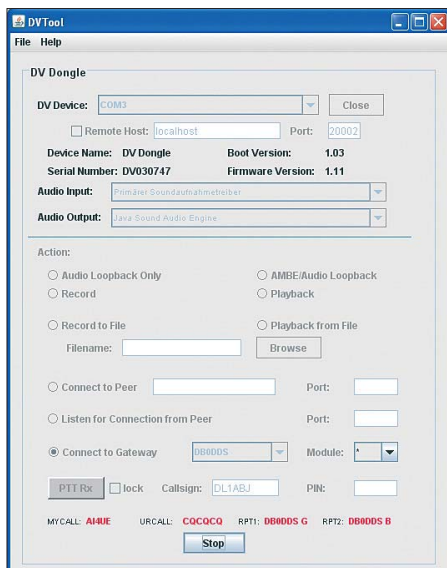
DVTool
File Help

DV Dongle

DV Device: COM3 Close

Remote Host: localhost Port: 20002

Device Name: DV Dongle Boot Version: 1.03
Serial Number: DV030747 Firmware Version: 1.11

Audio Input: Primärer Soundaufnahmetreiber

Audio Output: Java Sound Audio Engine

Action:

Audio Loopback Only
AMBE/Audio Loopback
Record
Playback
Record to File
Playback from File
Filename: Browse

Connect to Peer Port:

Listen for Connection from Peer Port:

Connect to Gateway DB0DDS Module:

PTT Rx lock Callsign: DL1ABJ PIN:

MYCALL: AI4UE URCALL: CQCQCQ RPT1: DB0DDS G RPT2: DB0DDS B

Stop